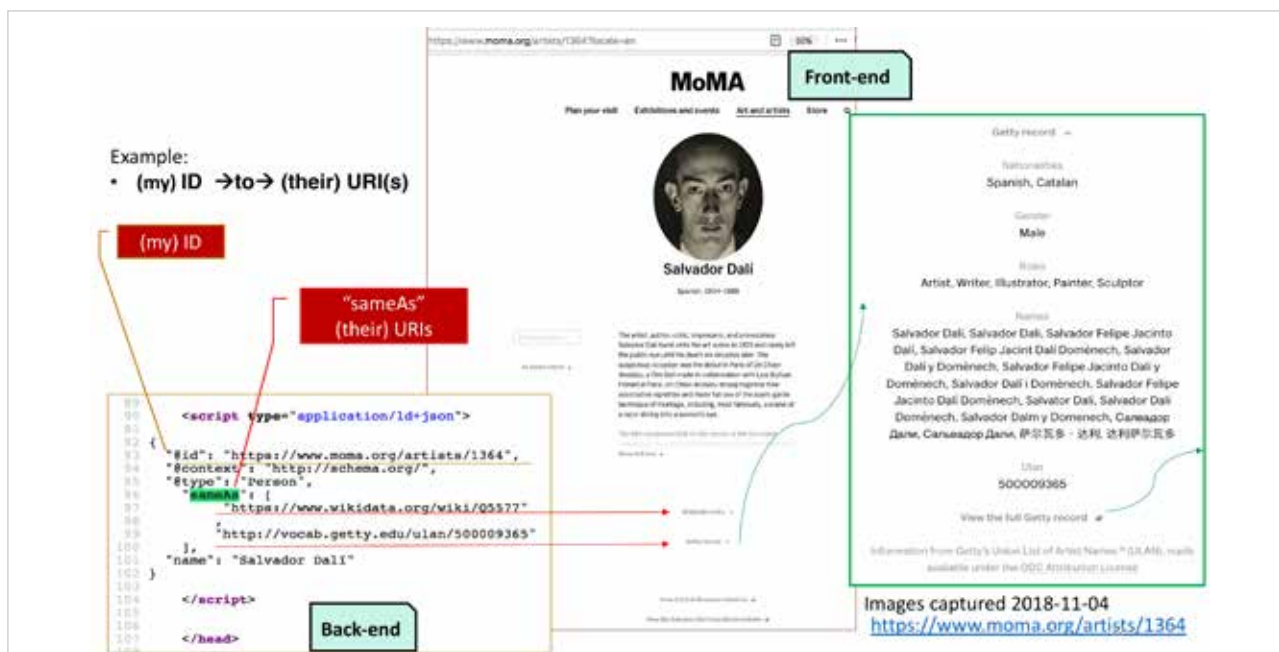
Example:
• (my) ID →to→ (their) URI(s)

(my) ID

"sameAs" (their) URIs

https://www.moma.org/artists/1364?locale=en

MoMA

Front-end

Plan your visit Exhibitions and events Art and artists Store

Salvador Dalí

Spanish, 1904–1989

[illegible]

Getty record

Nationalities
Spanish, Catalan

Gender
Male

Roles
Artist, Writer, Illustrator, Painter, Sculptor

Names
Salvador Dalí, Salvador Dali, Salvador Felipe Jacinto Dalí, Salvador Felip Jacint Dalí Domènech, Salvador Dalí y Domènech, Salvador Felipe Jacinto Dalí y Domènech, Salvador Dalí i Domènech, Salvador Felipe Jacinto Dalí Domènech, Salvator Dalí, Salvador Dali Domenech, Salvador Dalm y Domenech, Сальвадор Дали, Сальвадор Дали, 萨尔瓦多・达利, 达利萨尔瓦多

Ulan
500009365

View the full Getty record

Information from Getty's Union List of Artist Names ® (ULAN), made available under the ODC Attribution License

89
90 <script type="application/ld+json">
91
92 {
93 "@id": "https://www.moma.org/artists/1364",
94 "@context": "http://schema.org/",
95 "@type": "Person",
96 "sameAs": [
97 "https://www.wikidata.org/wiki/Q5577"
98 ,
99 "http://vocab.getty.edu/ulan/500009365"
100 ],
101 "name": "Salvador Dalí"
102 }
103
104 </script>
105
106
107 </head>

Back-end

Images captured 2018-11-04
https://www.moma.org/artists/1364